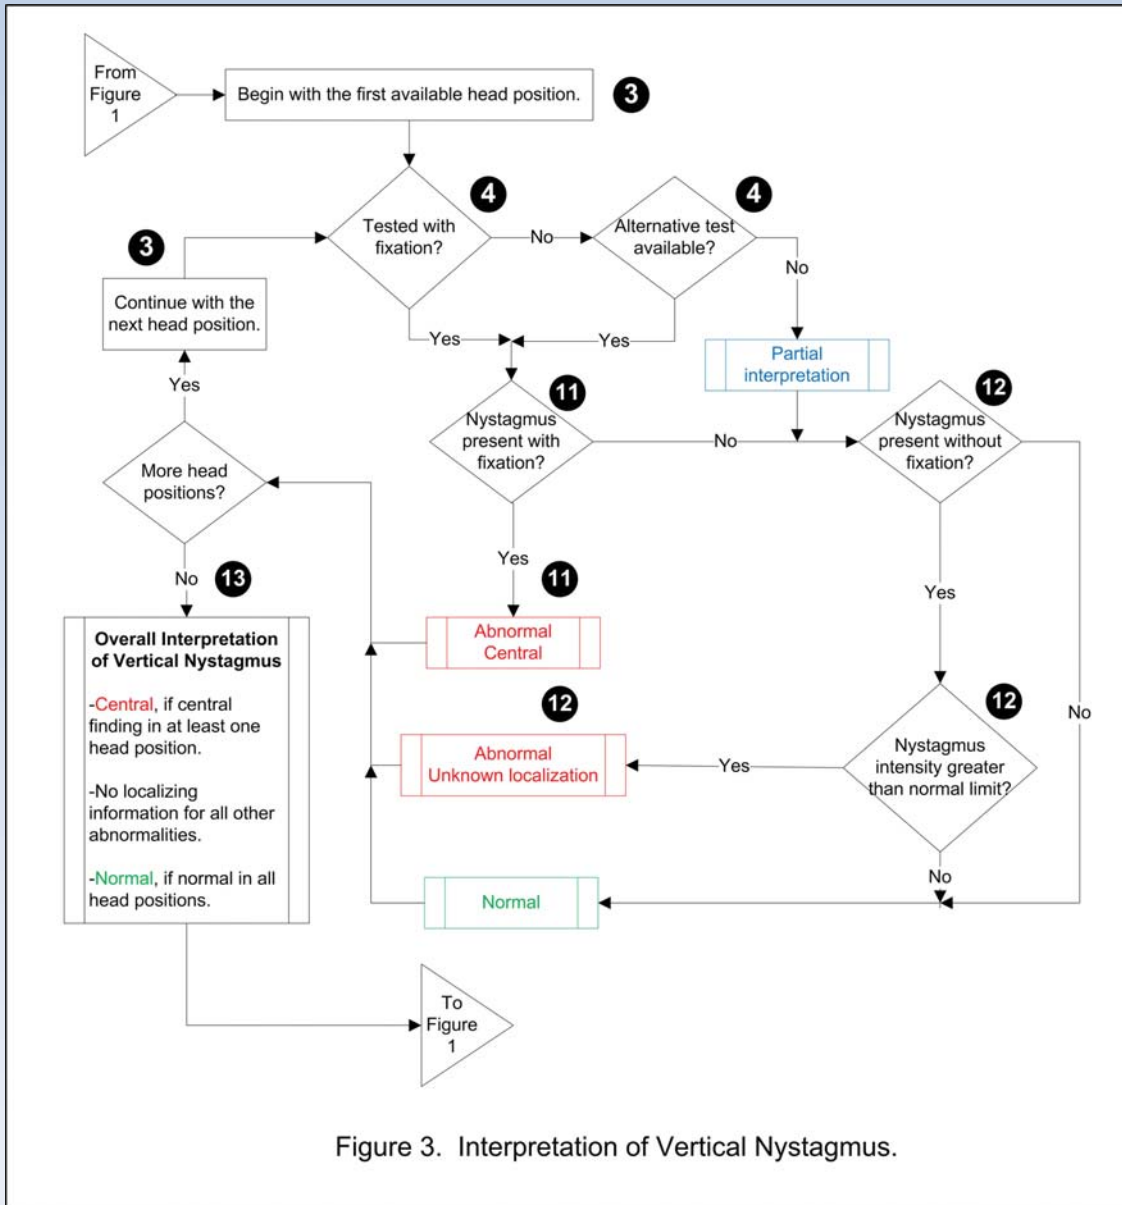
From Figure 1

Begin with the first available head position.

3

4

Tested with fixation?

No

4

Alternative test available?

No

3

Continue with the next head position.

Yes

Yes

Partial interpretation

Yes

11

Nystagmus present with fixation?

No

12

Nystagmus present without fixation?

More head positions?

Yes

No

13

11

Yes

Overall Interpretation of Vertical Nystagmus

-Central, if central finding in at least one head position.

-No localizing information for all other abnormalities.

-Normal, if normal in all head positions.

Abnormal Central

12

12

No

Abnormal Unknown localization

Yes

Nystagmus intensity greater than normal limit?

No

Normal

To Figure 1

Figure 3. Interpretation of Vertical Nystagmus.